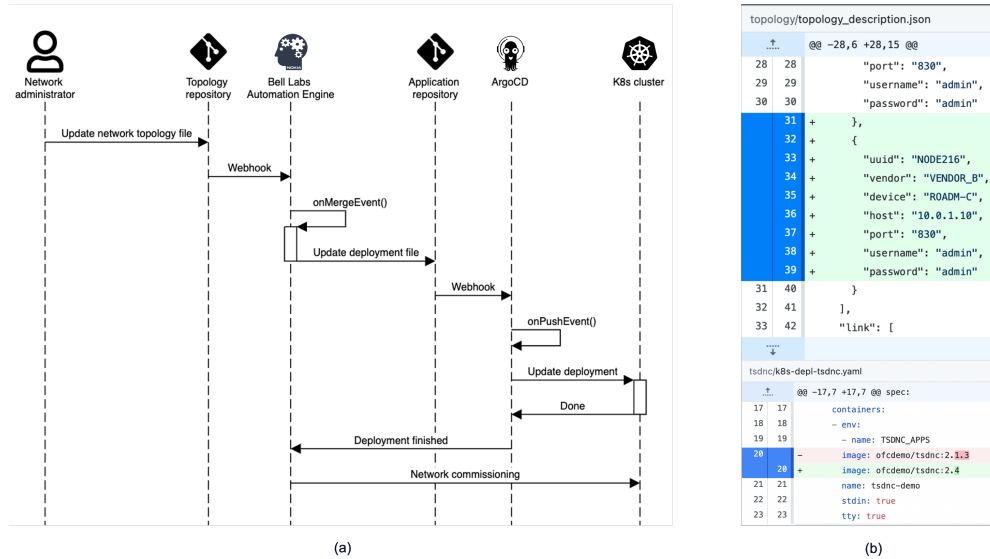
Network administrator

Topology repository

Bell Labs Automation Engine

Application repository

ArgoCD

K8s cluster

Update network topology file

Webhook

onMergeEvent()

Update deployment file

Webhook

onPushEvent()

Update deployment

Done

Deployment finished

Network commissioning

(a)

topology/topology_description.json

@@ -28,6 +28,15 @@

| | | | |
|---|---|---|---|
| 28 | 28 | | "port": "830", |
| 29 | 29 | | "username": "admin", |
| 30 | 30 | | "password": "admin" |
| | 31 | + | }, |
| | 32 | + | { |
| | 33 | + | "uuid": "NODE216", |
| | 34 | + | "vendor": "VENDOR_B", |
| | 35 | + | "device": "ROADM-C", |
| | 36 | + | "host": "10.0.1.10", |
| | 37 | + | "port": "830", |
| | 38 | + | "username": "admin", |
| | 39 | + | "password": "admin" |
| 31 | 40 | | } |
| 32 | 41 | | ], |
| 33 | 42 | | "link": [ |

tsdnc/k8s-depl-tsdnc.yaml

@@ -17,7 +17,7 @@ spec:

| | | | |
|---|---|---|---|
| 17 | 17 | | containers: |
| 18 | 18 | | - env: |
| 19 | 19 | | - name: TSDNC_APPS |
| 20 | | − | image: ofcdemo/tsdnc:2.1.3 |
| | 20 | + | image: ofcdemo/tsdnc:2.4 |
| 21 | 21 | | name: tsdnc-demo |
| 22 | 22 | | stdin: true |
| 23 | 23 | | tty: true |

(b)